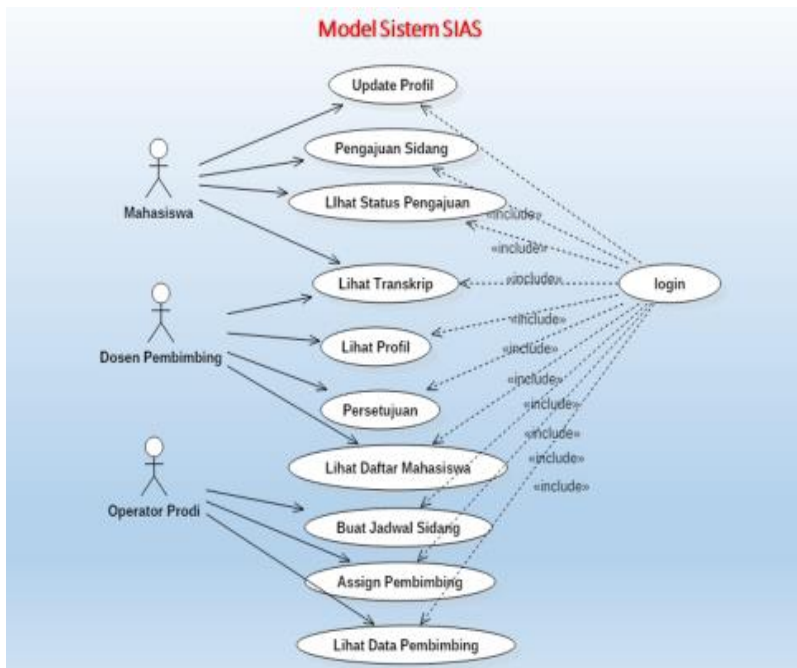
Model Sistem SIAS

Mahasiswa

Dosen Pembimbing

Operator Prodi

Update Profil

Pengajuan Sidang

LIhat Status Pengajuan

Lihat Transkrip

Lihat Profil

Persetujuan

Lihat Daftar Mahasiswa

Buat Jadwal Sidang

Assign Pembimbing

Lihat Data Pembimbing

login

«include»
«include»
«include»
«include»
«include»
«include»
«include»
«include»
«include»
«include»